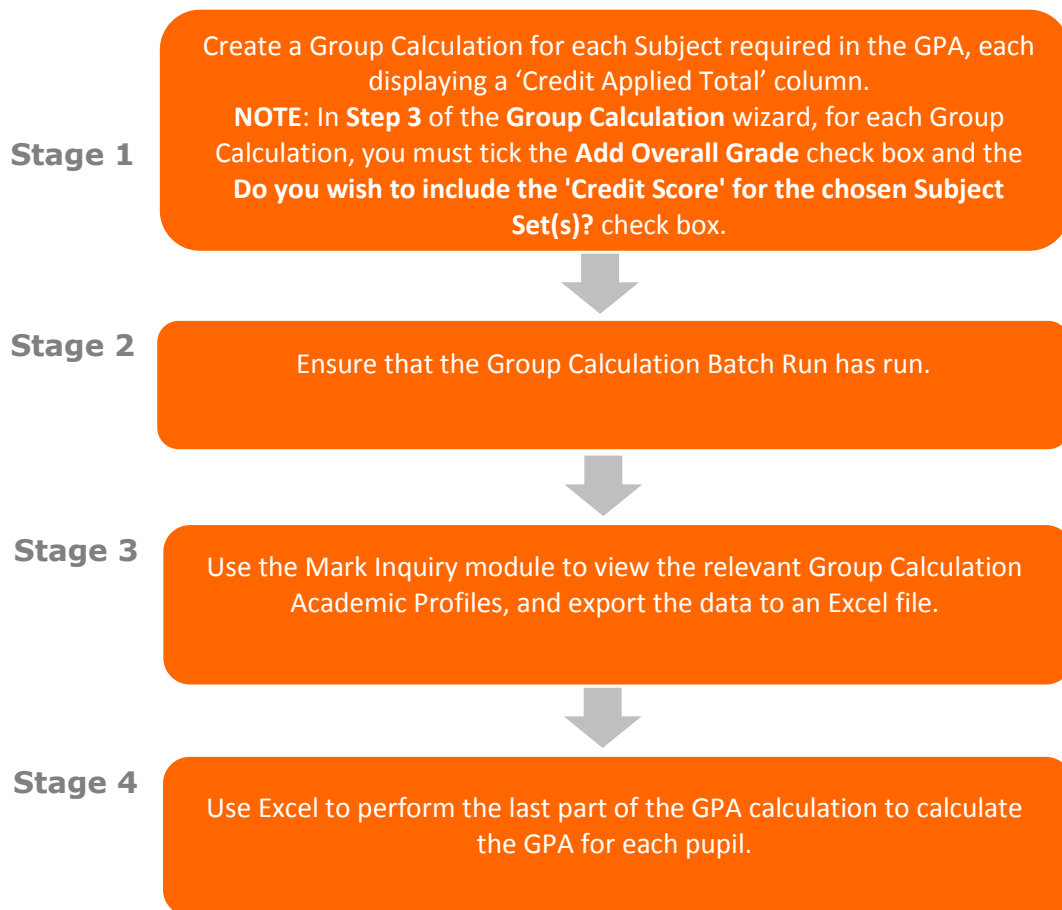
Stage 1

Create a Group Calculation for each Subject required in the GPA, each displaying a ‘Credit Applied Total’ column.
NOTE: In Step 3 of the Group Calculation wizard, for each Group Calculation, you must tick the Add Overall Grade check box and the Do you wish to include the 'Credit Score' for the chosen Subject Set(s)? check box.

Stage 2

Ensure that the Group Calculation Batch Run has run.

Stage 3

Use the Mark Inquiry module to view the relevant Group Calculation Academic Profiles, and export the data to an Excel file.

Stage 4

Use Excel to perform the last part of the GPA calculation to calculate the GPA for each pupil.